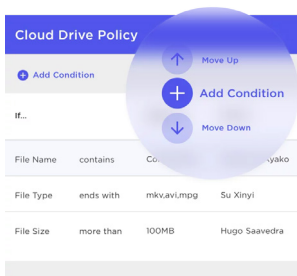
Cloud Drive Policy

Move Up

+ Add Condition

Add Condition

If...

Move Down

| File Name | contains | Co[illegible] | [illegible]yako |
|---|---|---|---|
| File Type | ends with | mkv,avi,mpg | Su Xinyi |
| File Size | more than | 100MB | Hugo Saavedra |